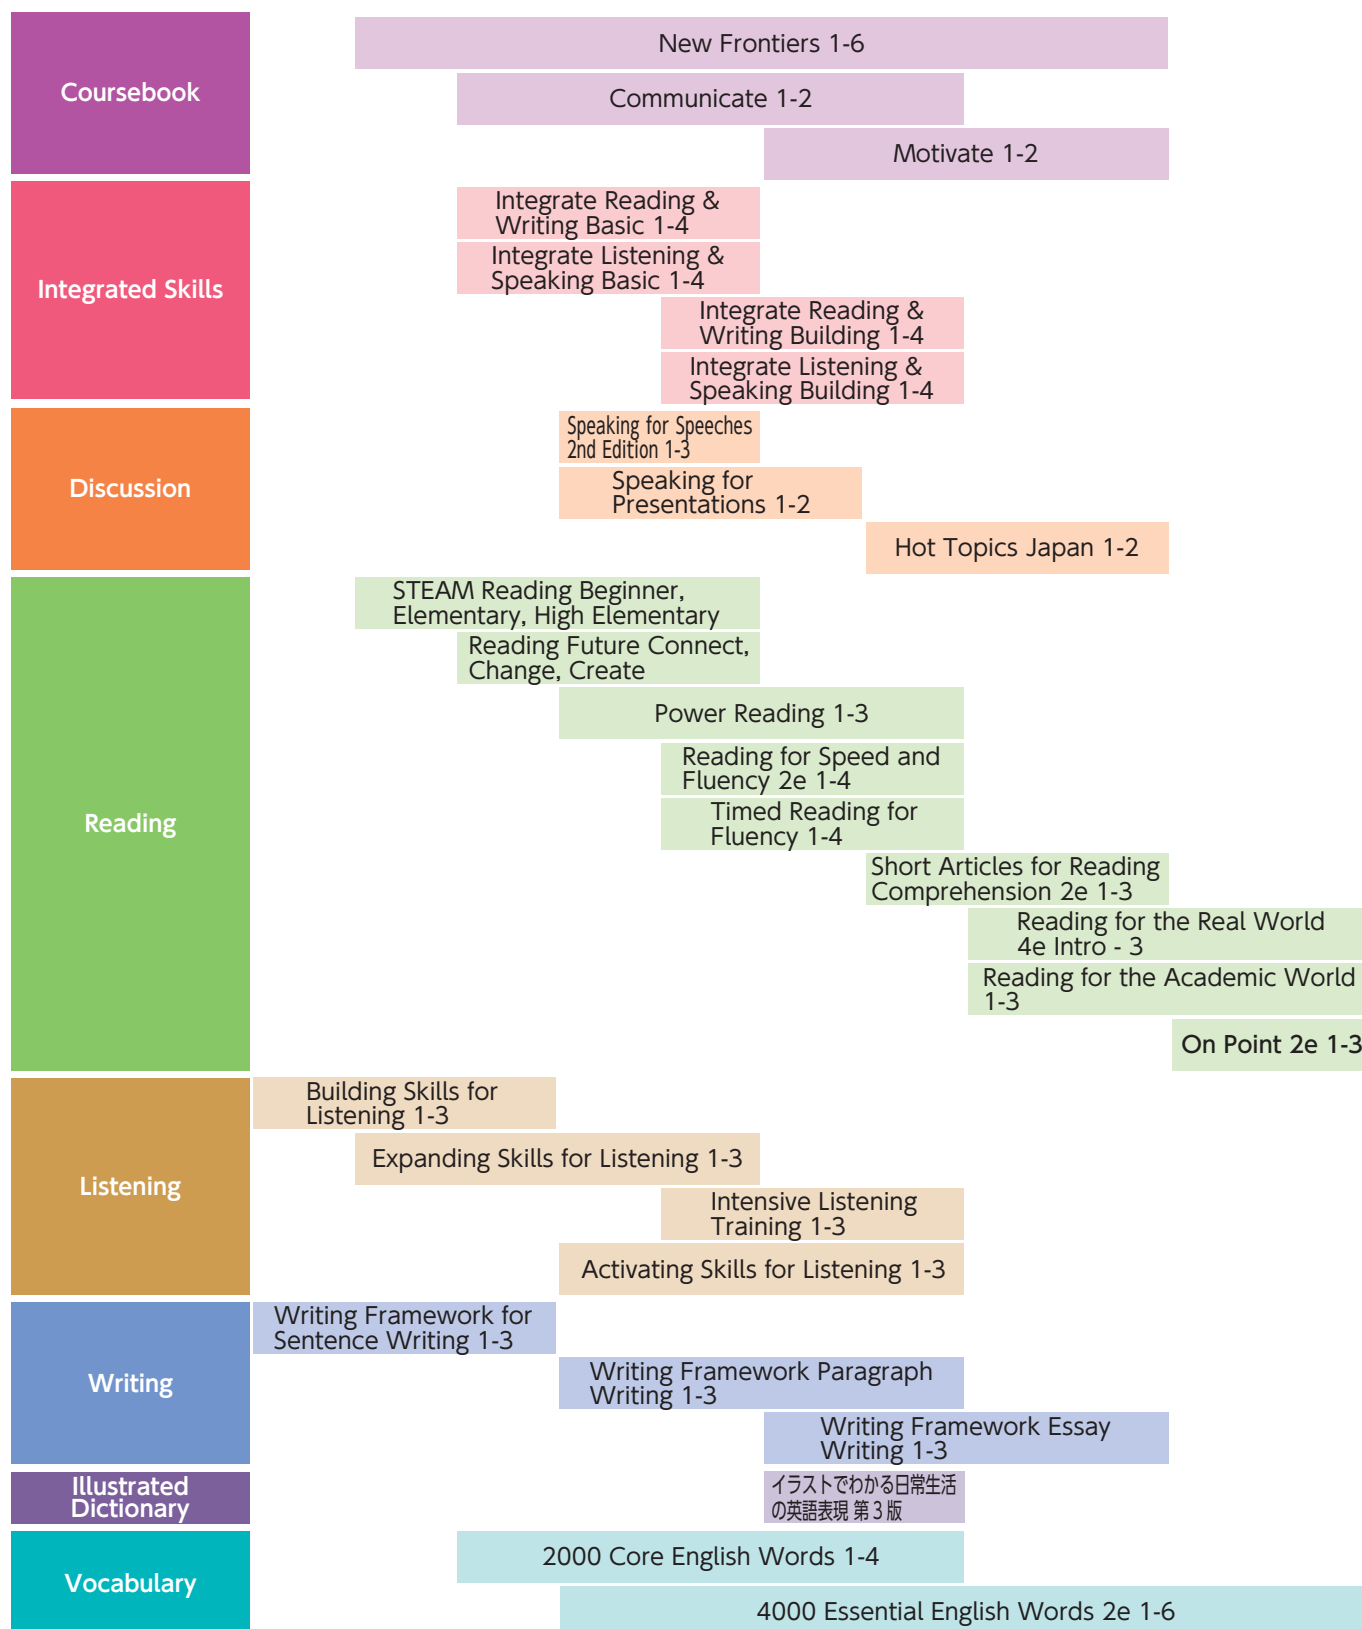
Coursebook

New Frontiers 1-6

Communicate 1-2

Motivate 1-2

Integrated Skills

Integrate Reading & Writing Basic 1-4

Integrate Listening & Speaking Basic 1-4

Integrate Reading & Writing Building 1-4

Integrate Listening & Speaking Building 1-4

Discussion

Speaking for Speeches 2nd Edition 1-3

Speaking for Presentations 1-2

Hot Topics Japan 1-2

Reading

STEAM Reading Beginner, Elementary, High Elementary

Reading Future Connect, Change, Create

Power Reading 1-3

Reading for Speed and Fluency 2e 1-4

Timed Reading for Fluency 1-4

Short Articles for Reading Comprehension 2e 1-3

Reading for the Real World 4e Intro - 3

Reading for the Academic World 1-3

On Point 2e 1-3

Listening

Building Skills for Listening 1-3

Expanding Skills for Listening 1-3

Intensive Listening Training 1-3

Activating Skills for Listening 1-3

Writing

Writing Framework for Sentence Writing 1-3

Writing Framework Paragraph Writing 1-3

Writing Framework Essay Writing 1-3

Illustrated Dictionary

イラストでわかる日常生活の英語表現 第３版

Vocabulary

2000 Core English Words 1-4

4000 Essential English Words 2e 1-6